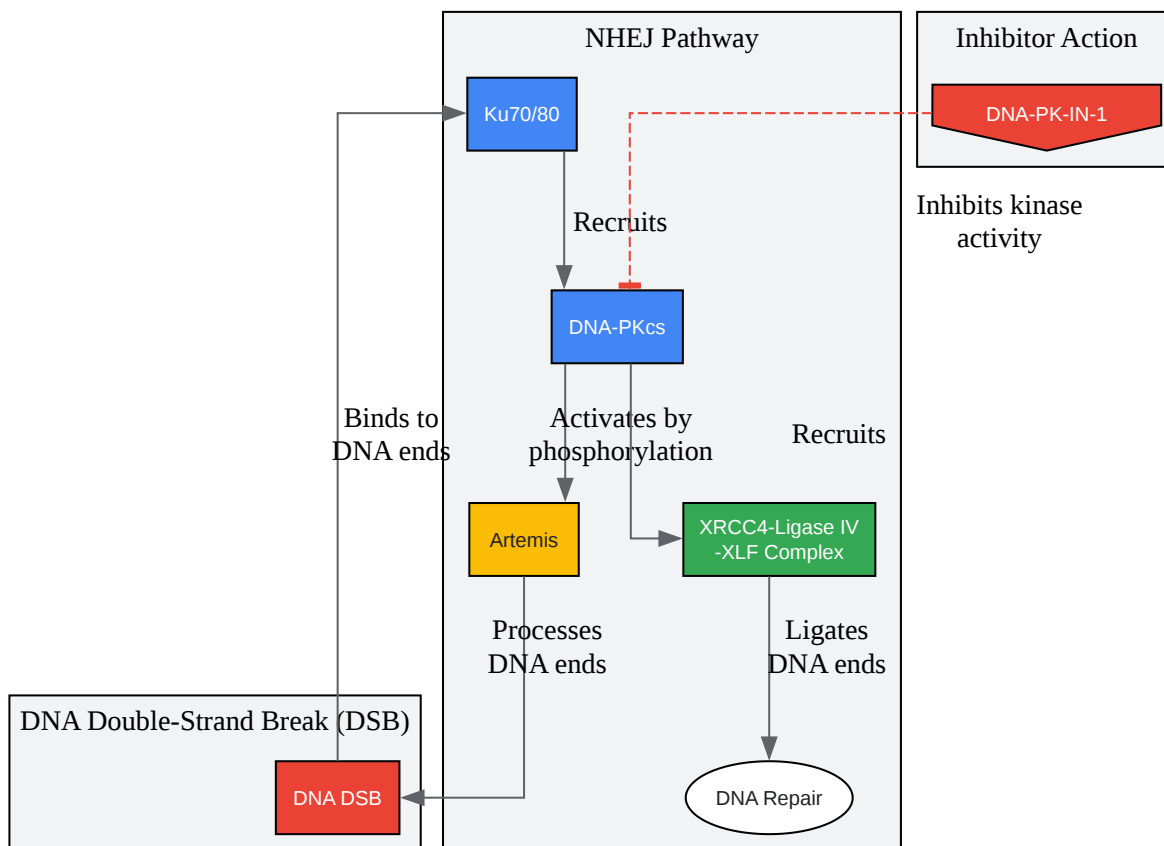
NHEJ Pathway

Inhibitor Action

DNA-PK-IN-1

Ku70/80

Inhibits kinase activity

Recruits

DNA-PKcs

Binds to DNA ends

Activates by phosphorylation

Recruits

Artemis

XRCC4-Ligase IV -XLF Complex

Processes DNA ends

Ligates DNA ends

DNA Double-Strand Break (DSB)

DNA DSB

DNA Repair